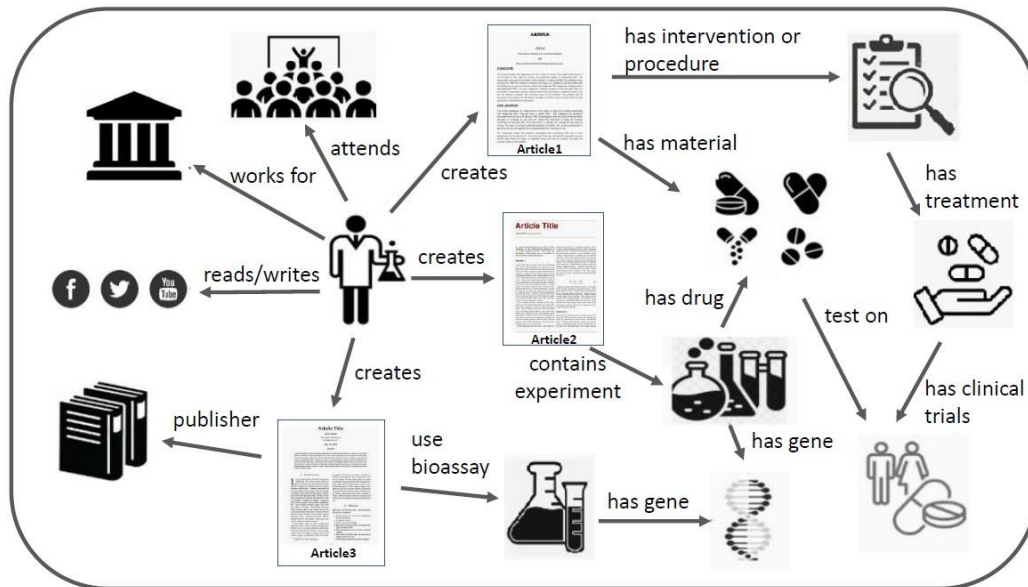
attends

works for

creates

Article1

has intervention or procedure

has material

has treatment

creates

Article Title

Article2

reads/writes

has drug

test on

contains experiment

creates

has clinical trials

has gene

publisher

Article Title

Article3

use bioassay

has gene